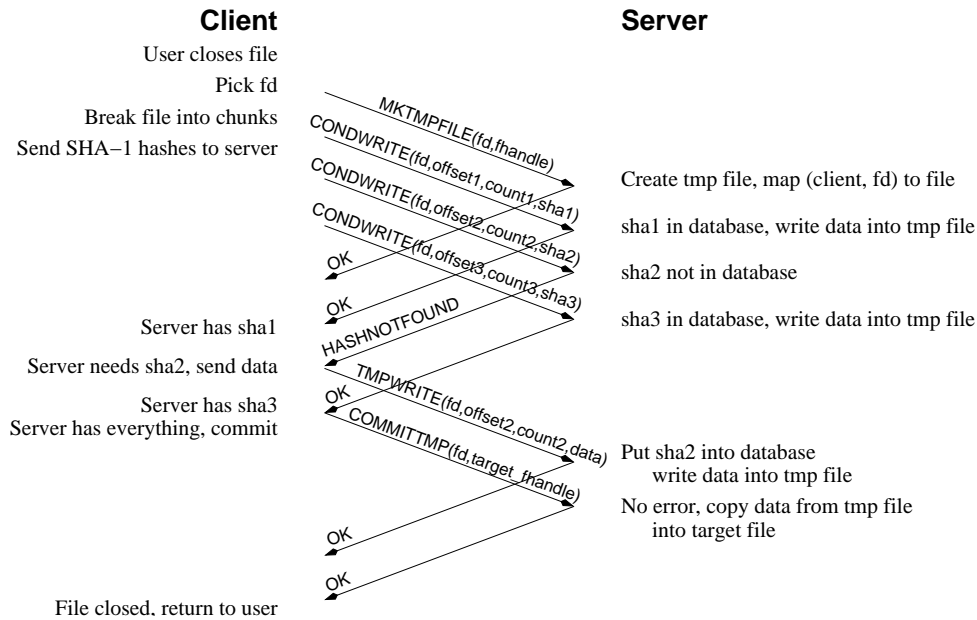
Client

Server

User closes file
Pick fd
Break file into chunks
Send SHA−1 hashes to server

MKTMPFILE(fd,fhandle)
CONDWRITE(fd,offset1,count1,sha1)
CONDWRITE(fd,offset2,count2,sha2)
CONDWRITE(fd,offset3,count3,sha3)

Create tmp file, map (client, fd) to file
sha1 in database, write data into tmp file
sha2 not in database
sha3 in database, write data into tmp file

OK
OK
HASHNOTFOUND
OK

Server has sha1
Server needs sha2, send data
Server has sha3
Server has everything, commit

TMPWRITE(fd,offset2,count2,data)
COMMITTMP(fd,target_fhandle)

Put sha2 into database
write data into tmp file
No error, copy data from tmp file
into target file

OK
OK

File closed, return to user